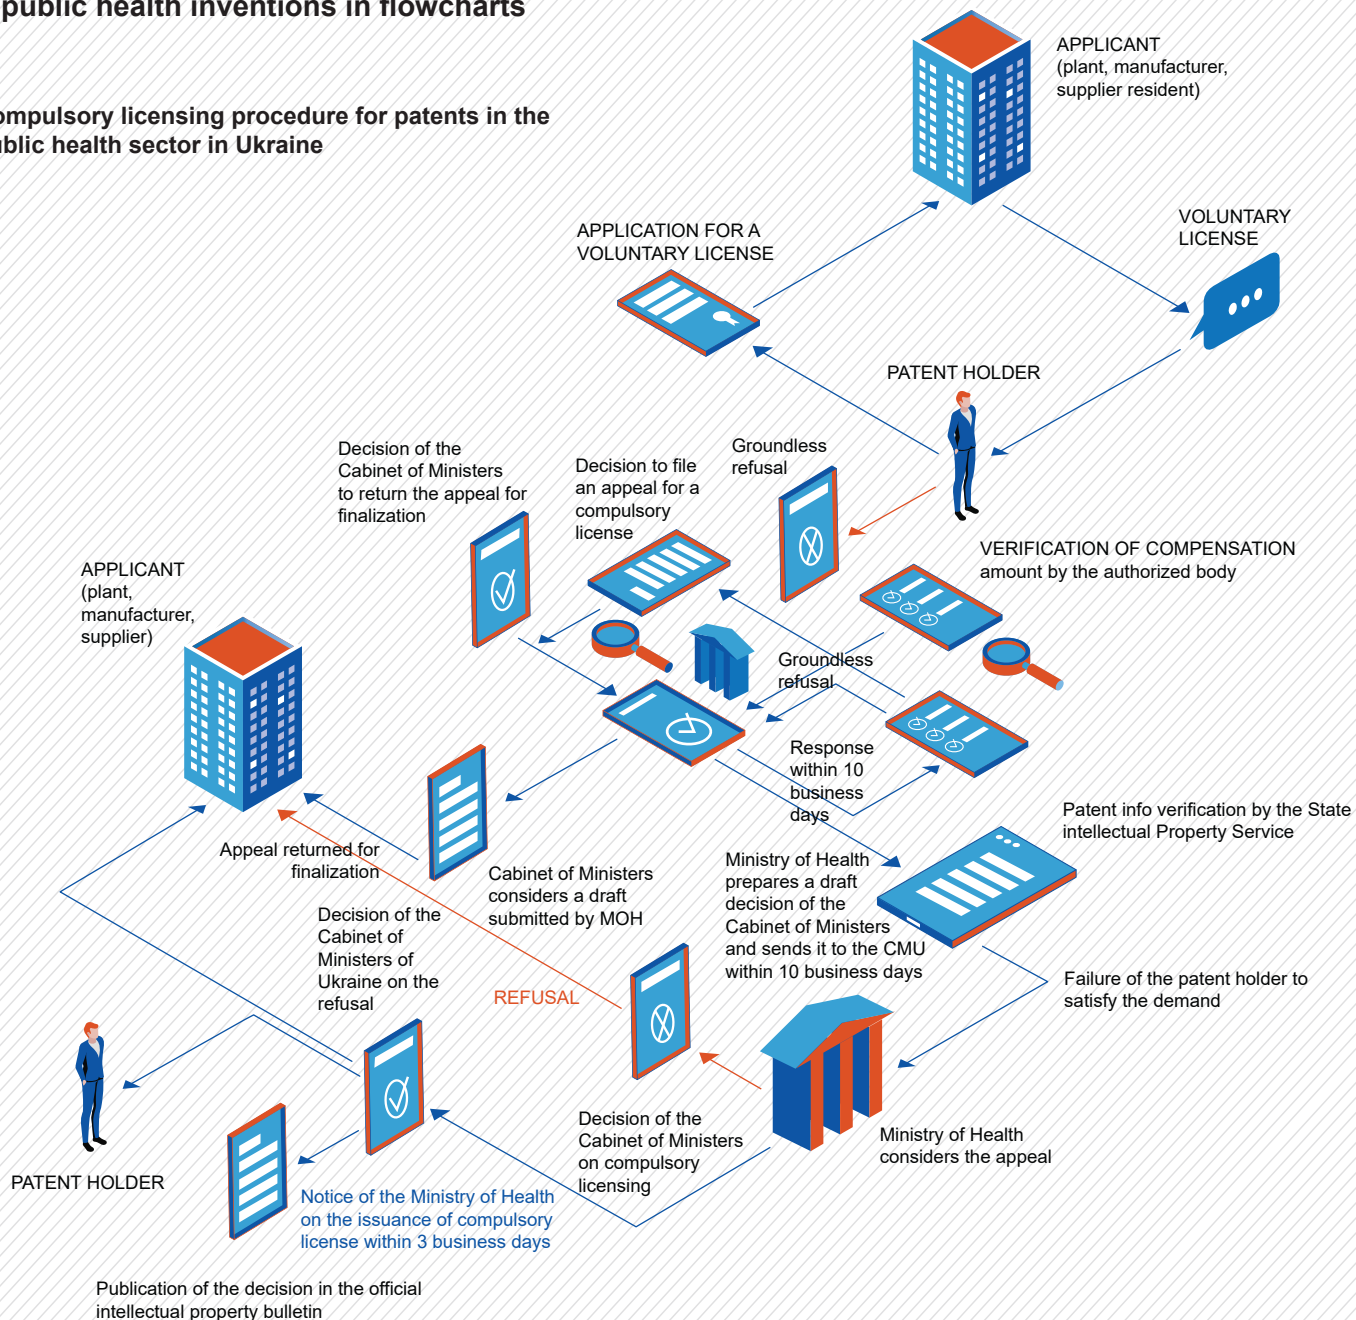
public health inventions in flowcharts

ompulsory licensing procedure for patents in the blic health sector in Ukraine

APPLICANT
(plant, manufacturer, supplier resident)

VOLUNTARY LICENSE

APPLICATION FOR A VOLUNTARY LICENSE

PATENT HOLDER

Decision of the Cabinet of Ministers to return the appeal for finalization

Decision to file an appeal for a compulsory license

Groundless refusal

VERIFICATION OF COMPENSATION amount by the authorized body

APPLICANT
(plant, manufacturer, supplier)

Groundless refusal

Response within 10 business days

Patent info verification by the State intellectual Property Service

Appeal returned for finalization

Cabinet of Ministers considers a draft submitted by MOH

Ministry of Health prepares a draft decision of the Cabinet of Ministers and sends it to the CMU within 10 business days

Decision of the Cabinet of Ministers of Ukraine on the refusal

REFUSAL

Failure of the patent holder to satisfy the demand

PATENT HOLDER

Decision of the Cabinet of Ministers on compulsory licensing

Ministry of Health considers the appeal

Notice of the Ministry of Health on the issuance of compulsory license within 3 business days

Publication of the decision in the official intellectual property bulletin